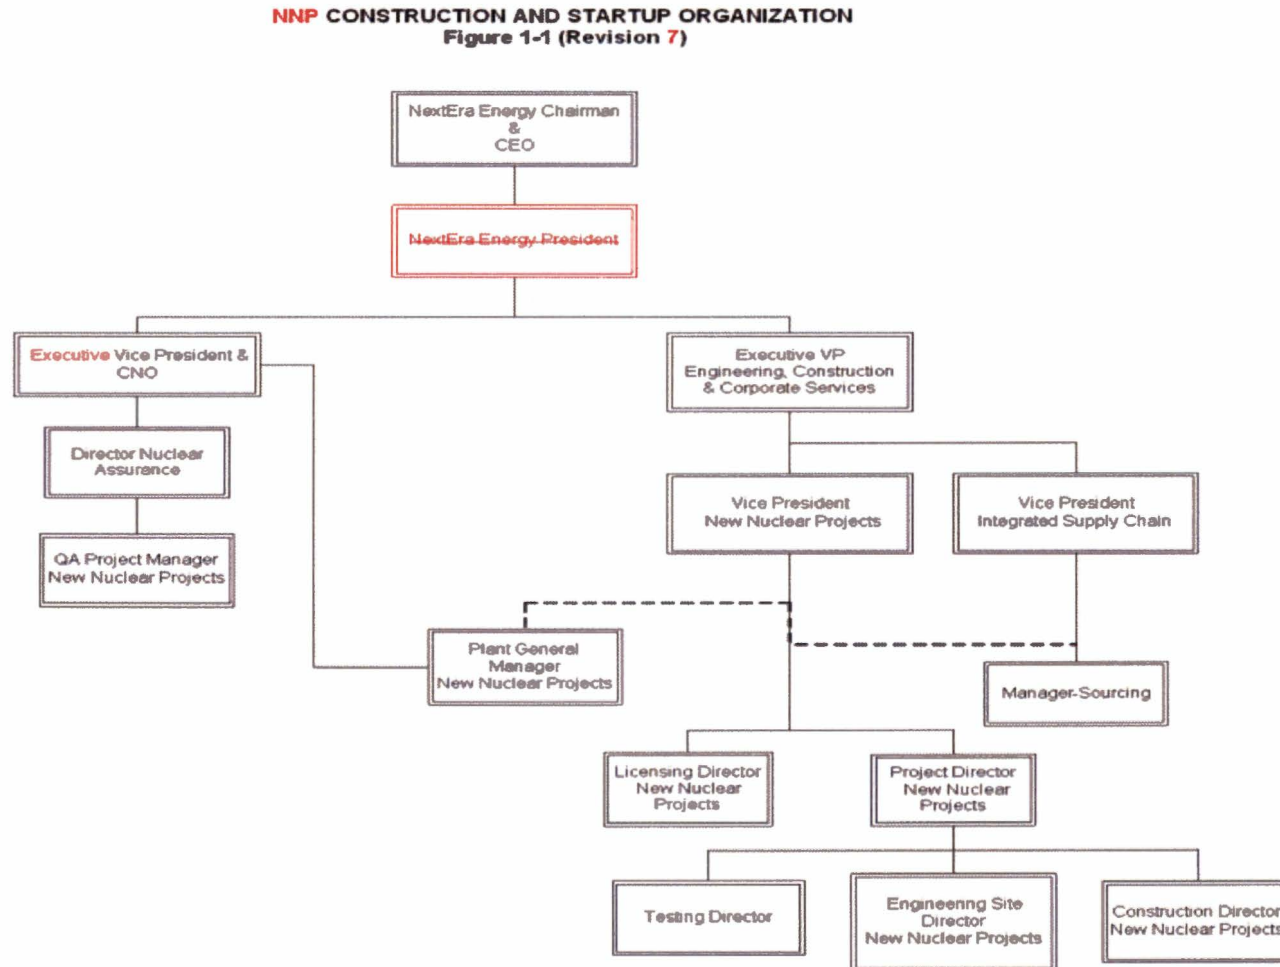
NNP CONSTRUCTION AND STARTUP ORGANIZATION
Figure 1-1 (Revision 7)

NextEra Energy Chairman & CEO

~~NextEra Energy President~~

Executive Vice President & CNO

Executive VP Engineering, Construction & Corporate Services

Director Nuclear Assurance

QA Project Manager New Nuclear Projects

Vice President New Nuclear Projects

Vice President Integrated Supply Chain

Plant General Manager New Nuclear Projects

Manager-Sourcing

Licensing Director New Nuclear Projects

Project Director New Nuclear Projects

Testing Director

Engineering Site Director New Nuclear Projects

Construction Director New Nuclear Projects